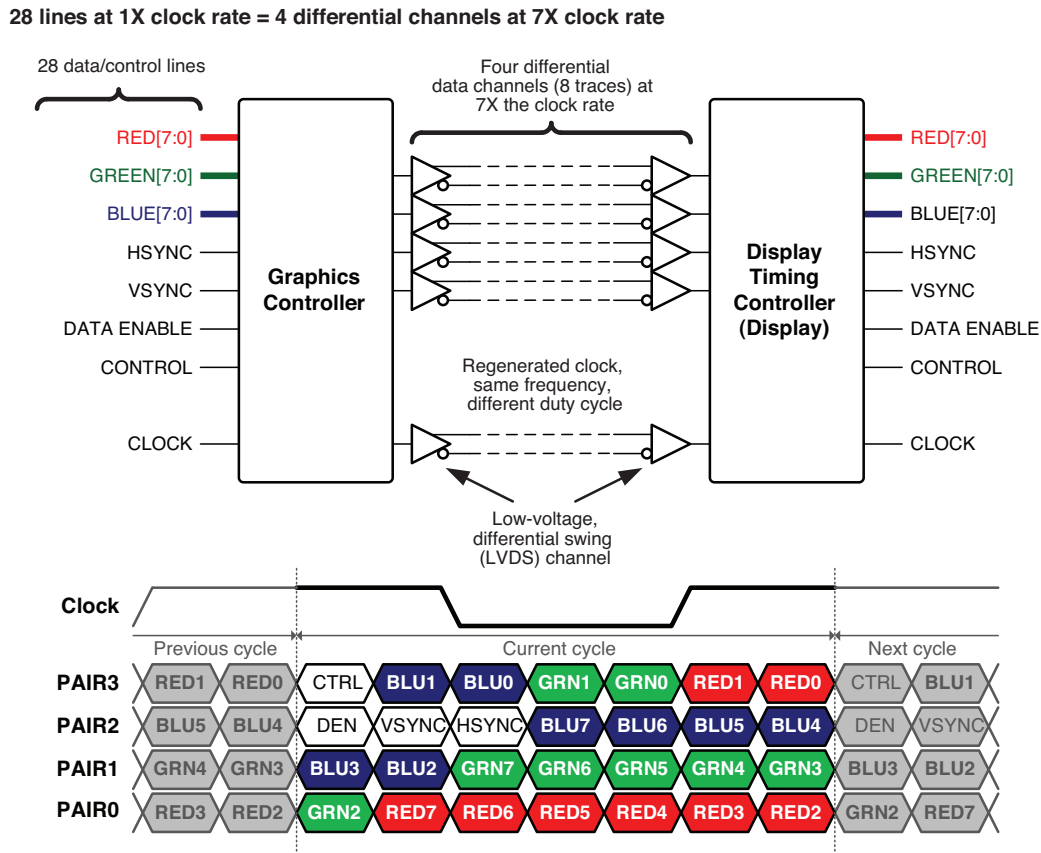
28 lines at 1X clock rate = 4 differential channels at 7X clock rate

28 data/control lines

Four differential data channels (8 traces) at 7X the clock rate

RED[7:0]
GREEN[7:0]
BLUE[7:0]
HSYNC
VSYNC
DATA ENABLE
CONTROL
CLOCK

Graphics Controller

Display Timing Controller (Display)

RED[7:0]
GREEN[7:0]
BLUE[7:0]
HSYNC
VSYNC
DATA ENABLE
CONTROL
CLOCK

Regenerated clock, same frequency, different duty cycle

Low-voltage, differential swing (LVDS) channel

Clock

Previous cycle
Current cycle
Next cycle

| | | | | | | | | | | |
|---|---|---|---|---|---|---|---|---|---|---|
| PAIR3 | RED1 | RED0 | CTRL | BLU1 | BLU0 | GRN1 | GRN0 | RED1 | RED0 | CTRL | BLU1 |
| PAIR2 | BLU5 | BLU4 | DEN | VSYNC | HSYNC | BLU7 | BLU6 | BLU5 | BLU4 | DEN | VSYNC |
| PAIR1 | GRN4 | GRN3 | BLU3 | BLU2 | GRN7 | GRN6 | GRN5 | GRN4 | GRN3 | BLU3 | BLU2 |
| PAIR0 | RED3 | RED2 | GRN2 | RED7 | RED6 | RED5 | RED4 | RED3 | RED2 | GRN2 | RED7 |